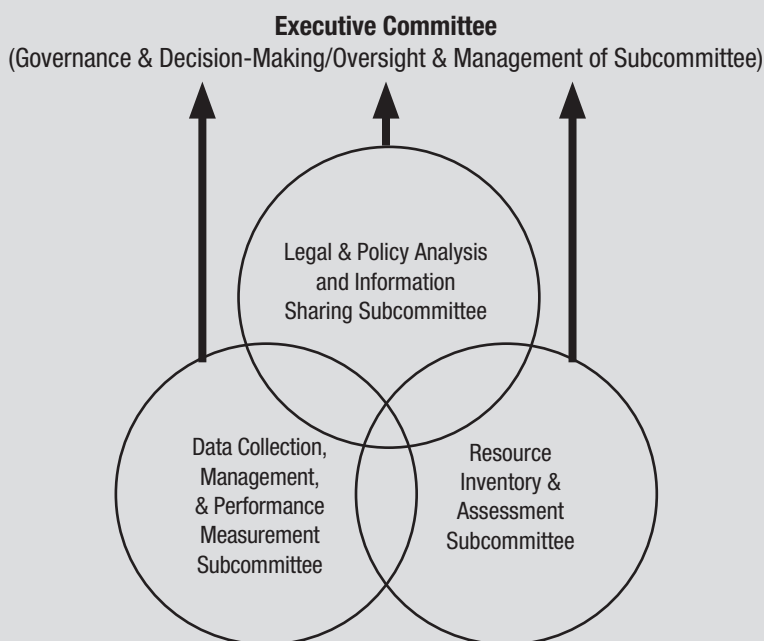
**Executive Committee**
(Governance & Decision-Making/Oversight & Management of Subcommittee)

Legal & Policy Analysis and Information Sharing Subcommittee

Data Collection, Management, & Performance Measurement Subcommittee

Resource Inventory & Assessment Subcommittee